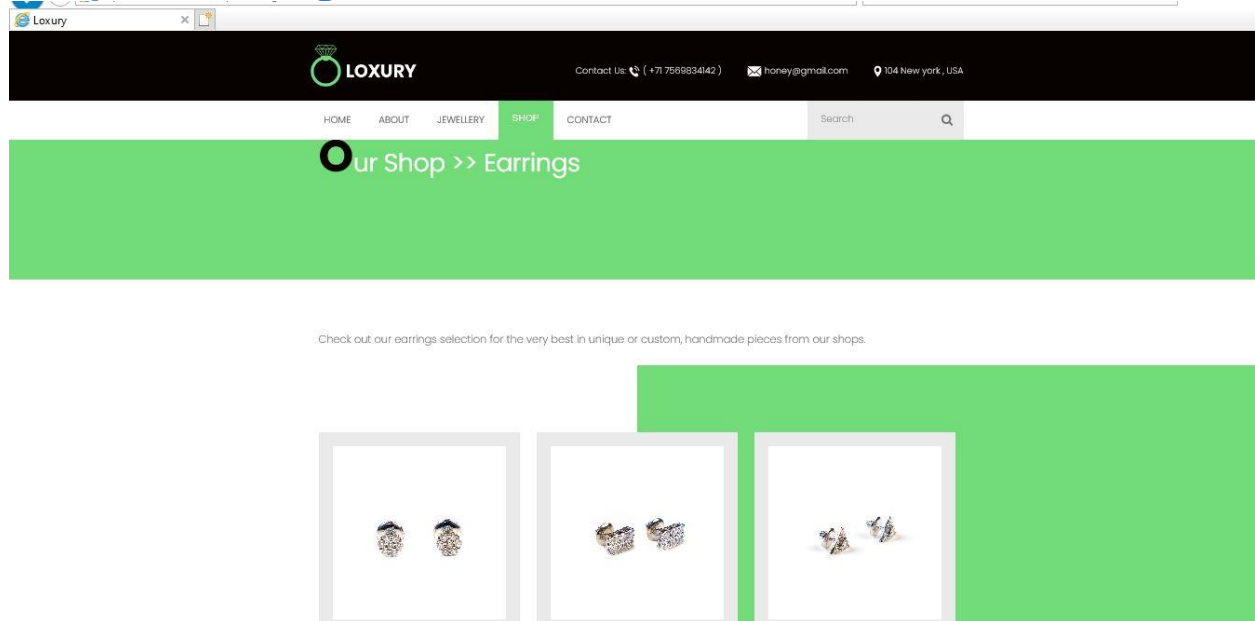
Loxury

LOXURY

Contact Us: ( +71 7569834142 )
honey@gmail.com
104 New york , USA

HOME
ABOUT
JEWELLERY
SHOP
CONTACT
Search

Our Shop >> Earrings

Check out our earrings selection for the very best in unique or custom, handmade pieces from our shops.